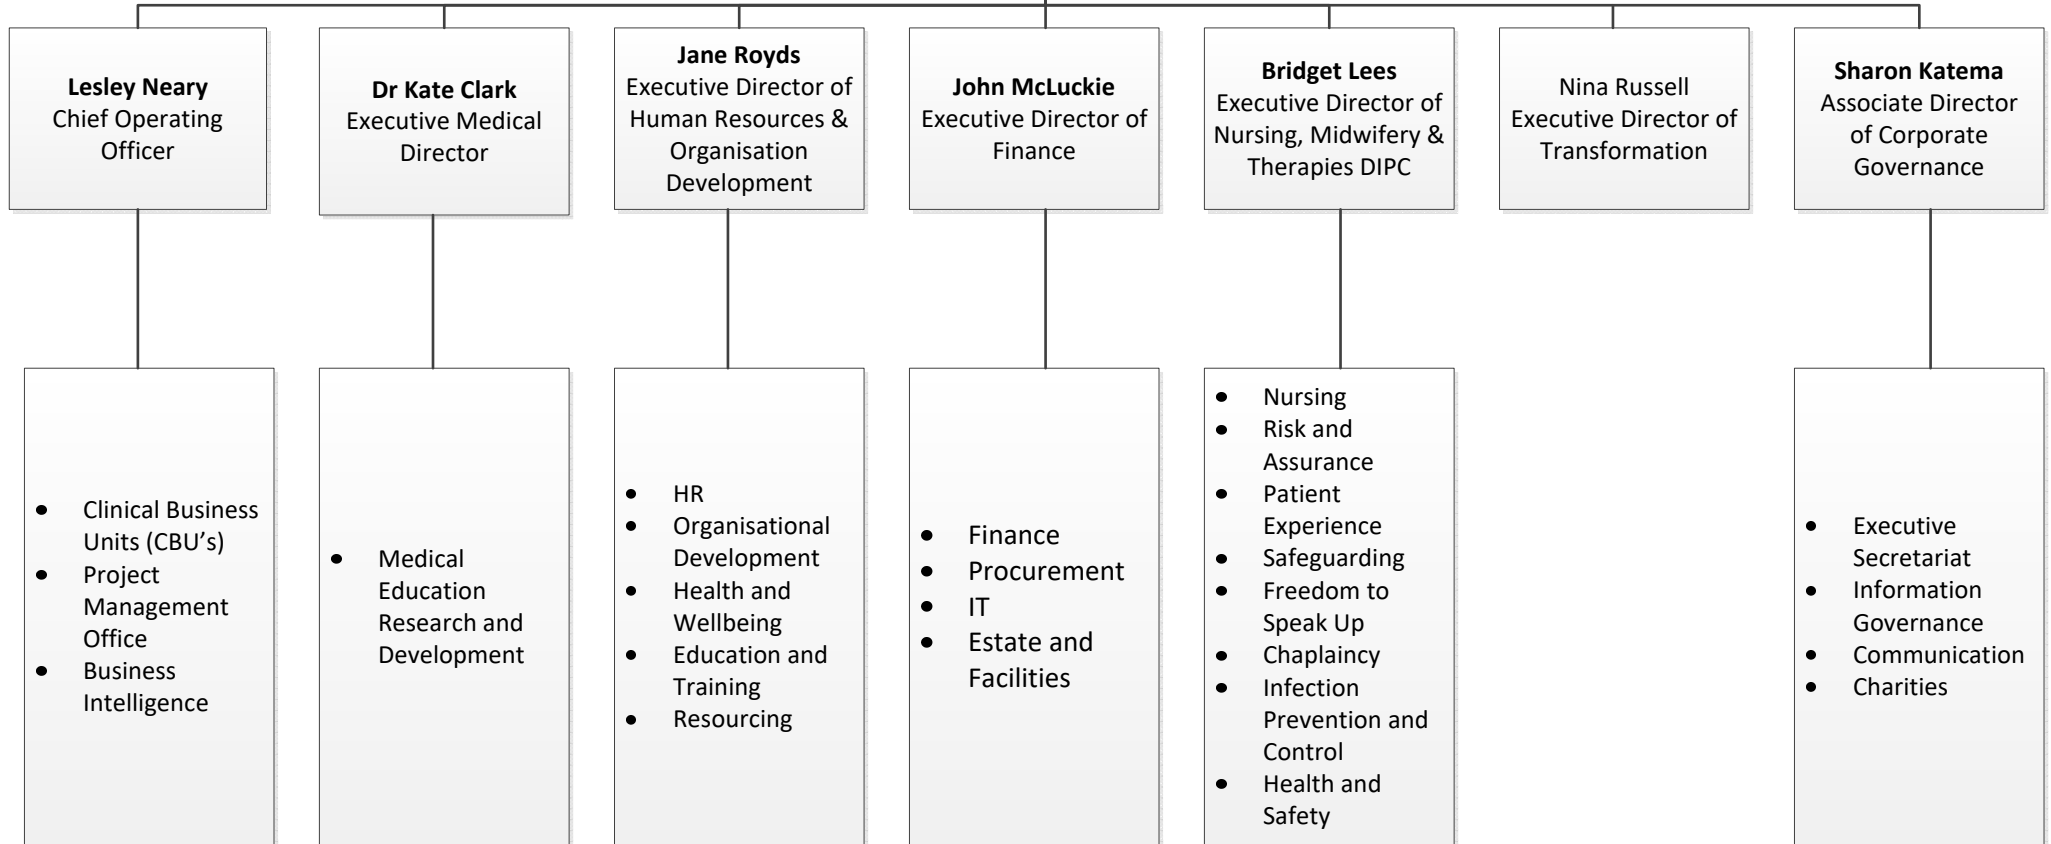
**Lesley Neary**
Chief Operating Officer

**Dr Kate Clark**
Executive Medical Director

**Jane Royds**
Executive Director of Human Resources & Organisation Development

**John McLuckie**
Executive Director of Finance

**Bridget Lees**
Executive Director of Nursing, Midwifery & Therapies DIPC

Nina Russell
Executive Director of Transformation

**Sharon Katema**
Associate Director of Corporate Governance

- Clinical Business Units (CBU's)
- Project Management Office
- Business Intelligence

- Medical Education Research and Development

- HR
- Organisational Development
- Health and Wellbeing
- Education and Training
- Resourcing

- Finance
- Procurement
- IT
- Estate and Facilities

- Nursing
- Risk and Assurance
- Patient Experience
- Safeguarding
- Freedom to Speak Up
- Chaplaincy
- Infection Prevention and Control
- Health and Safety

- Executive Secretariat
- Information Governance
- Communication
- Charities